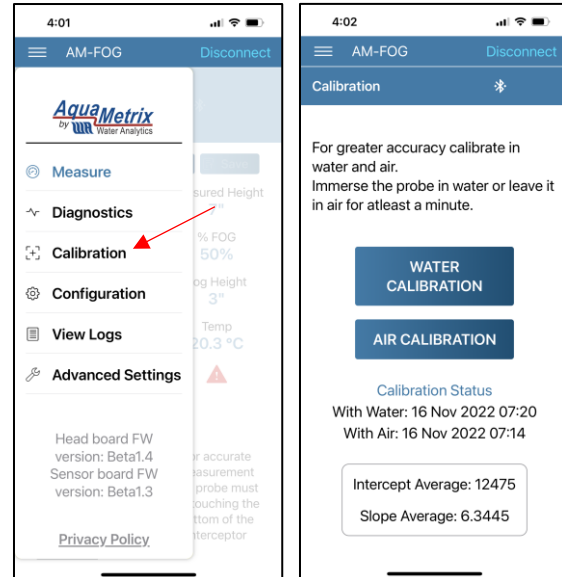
4:01

AM-FOG Disconnect

AquaMetrix by Water Analytics

Measure

Diagnostics

Calibration

Configuration

View Logs

Advanced Settings

Head board FW version: Beta1.4
Sensor board FW version: Beta1.3

Privacy Policy

sured Height

% FOG
50%

og Height
3"

Temp
20.3 °C

r accurate easurement probe must ouching the ttom of the nterceptor

4:02

AM-FOG Disconnect

Calibration

For greater accuracy calibrate in water and air.
Immerse the probe in water or leave it in air for atleast a minute.

WATER CALIBRATION

AIR CALIBRATION

Calibration Status
With Water: 16 Nov 2022 07:20
With Air: 16 Nov 2022 07:14

Intercept Average: 12475

Slope Average: 6.3445